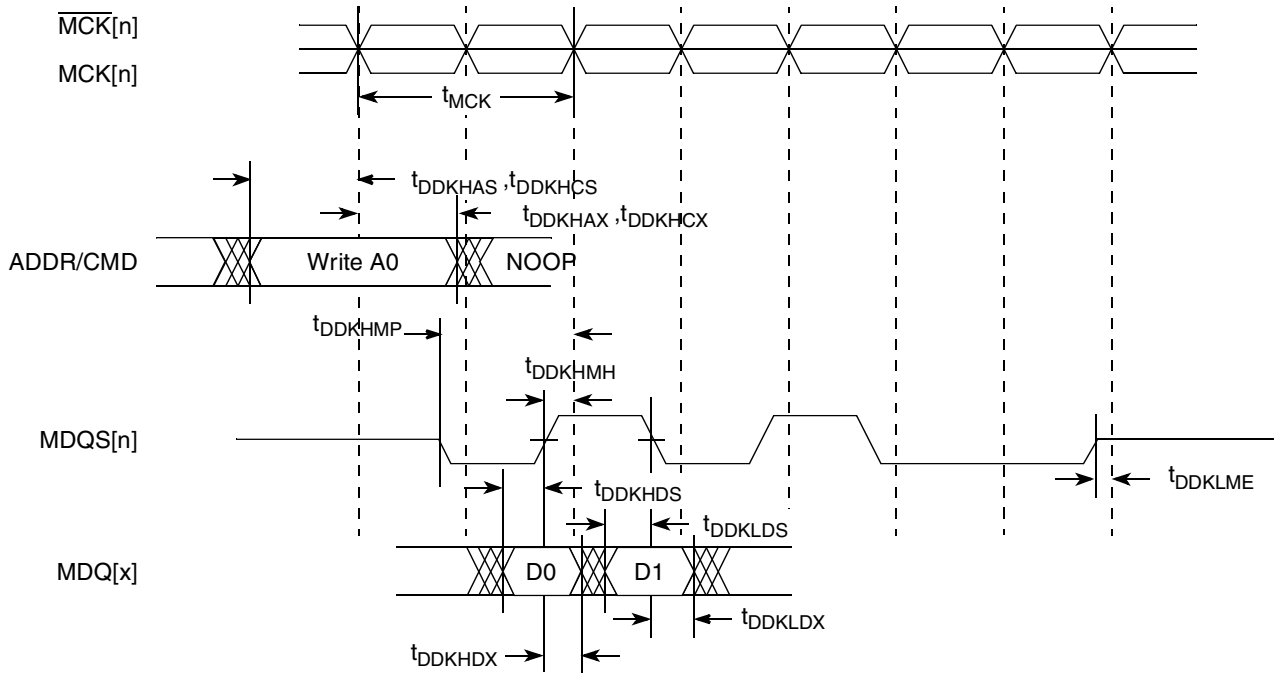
$\overline{MCK}$[n]
MCK[n]
$t_{MCK}$
$t_{DDKHAS}$ ,$t_{DDKHCS}$
$t_{DDKHAX}$ ,$t_{DDKHCX}$
ADDR/CMD
Write A0
NOOP
$t_{DDKHMP}$
$t_{DDKHMH}$
MDQS[n]
$t_{DDKLME}$
$t_{DDKHDS}$
$t_{DDKLDS}$
MDQ[x]
D0
D1
$t_{DDKLDX}$
$t_{DDKHDX}$